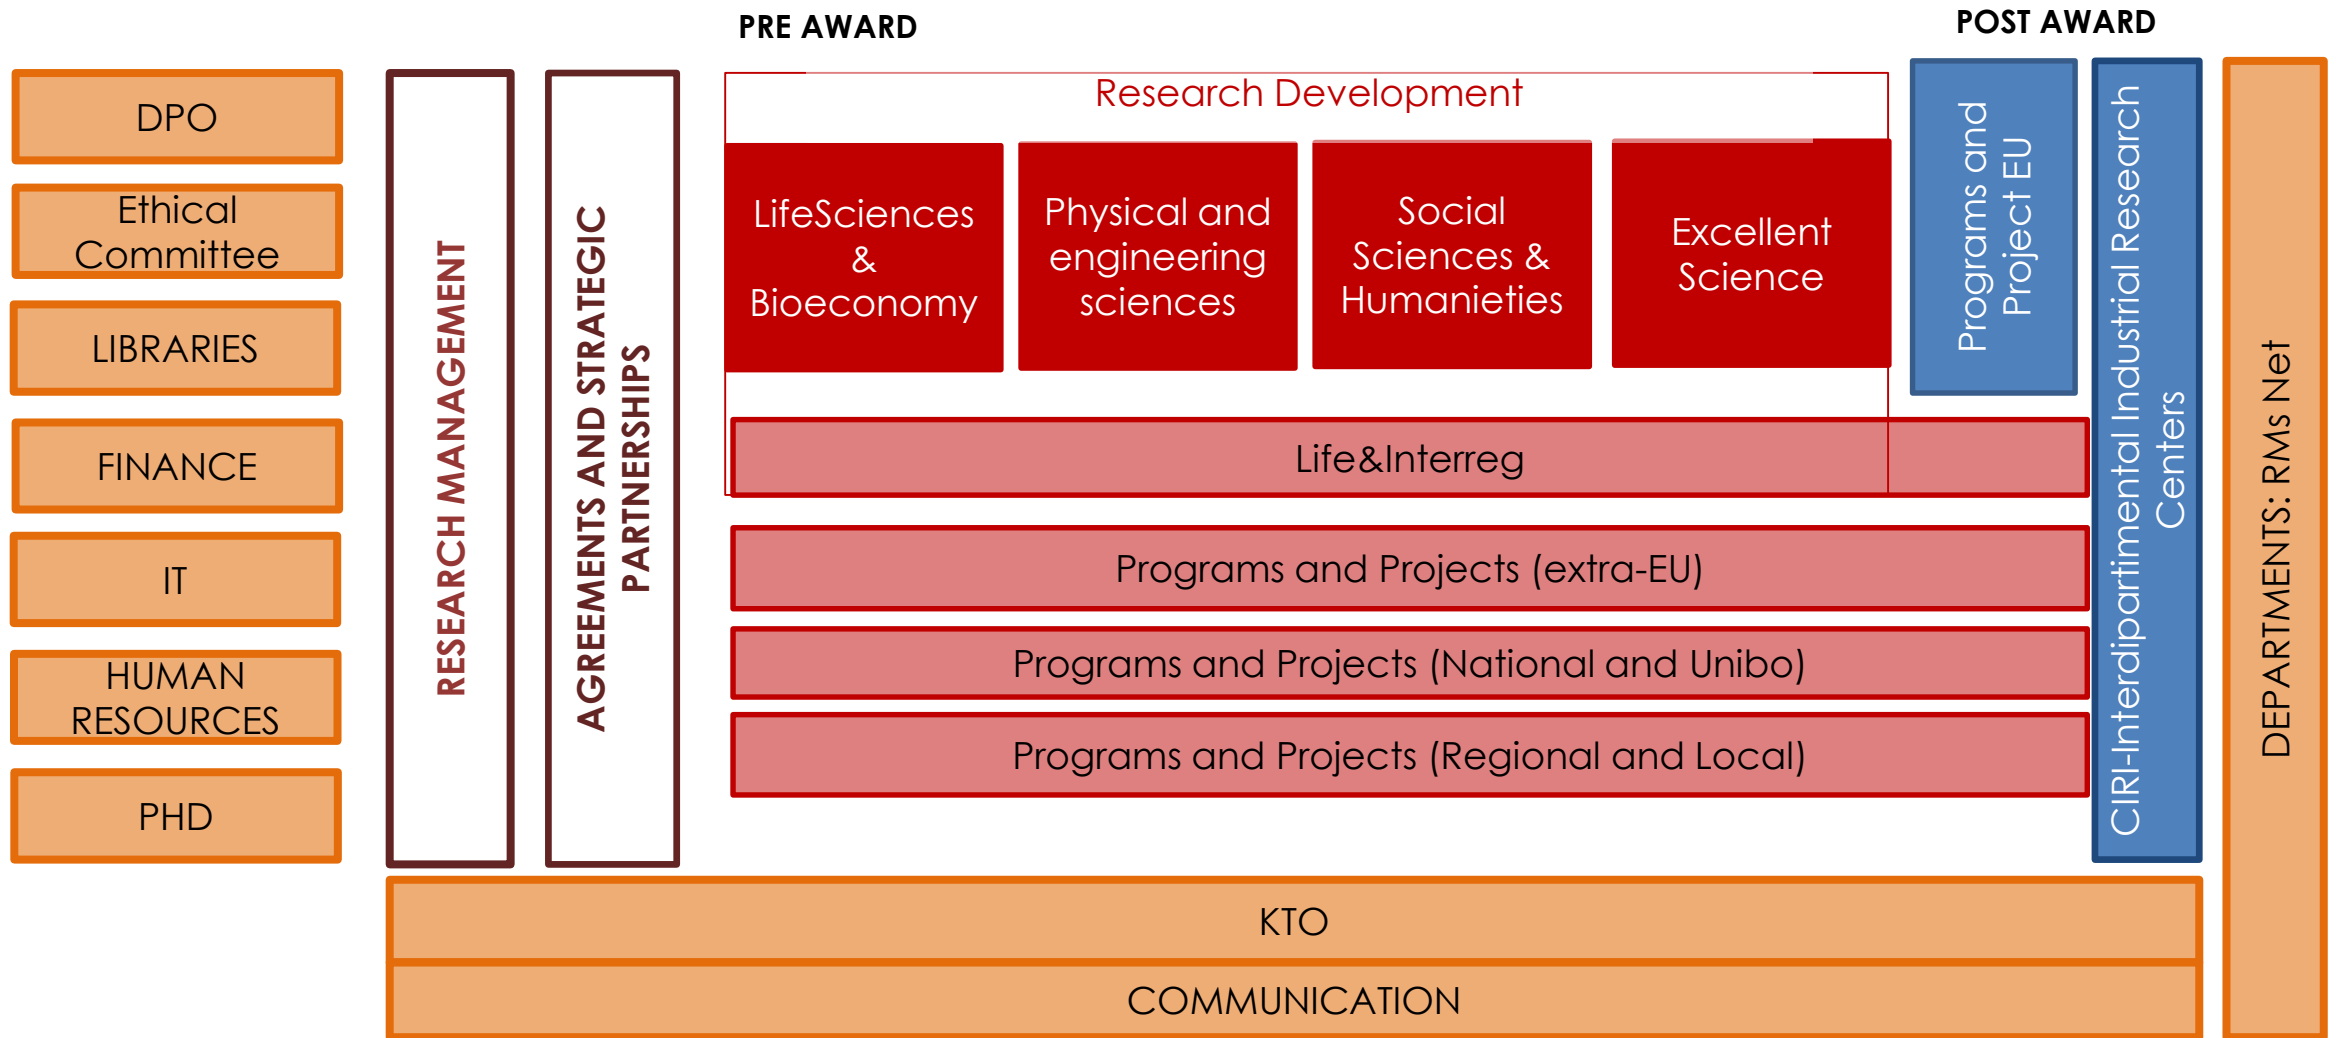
PRE AWARD

POST AWARD

DPO

Ethical Committee

LIBRARIES

FINANCE

IT

HUMAN RESOURCES

PHD

RESEARCH MANAGEMENT

AGREEMENTS AND STRATEGIC PARTNERSHIPS

Research Development

LifeSciences & Bioeconomy

Physical and engineering sciences

Social Sciences & Humanieties

Excellent Science

Programs and Project EU

CIRI-Interdipartimental Industrial Research Centers

DEPARTMENTS: RMs Net

Life&Interreg

Programs and Projects (extra-EU)

Programs and Projects (National and Unibo)

Programs and Projects (Regional and Local)

KTO

COMMUNICATION